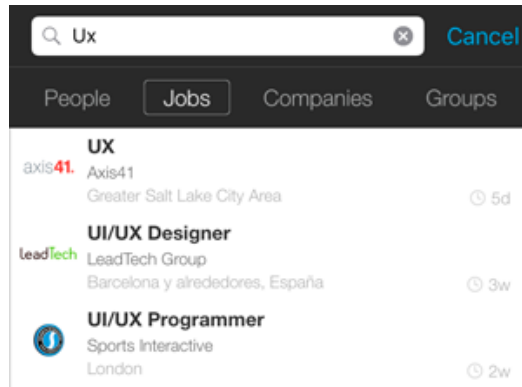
Ux

Cancel

People

Jobs

Companies

Groups

axis41.

UX

Axis41

Greater Salt Lake City Area

5d

leadTech

UI/UX Designer

LeadTech Group

Barcelona y alrededores, España

3w

UI/UX Programmer

Sports Interactive

London

2w